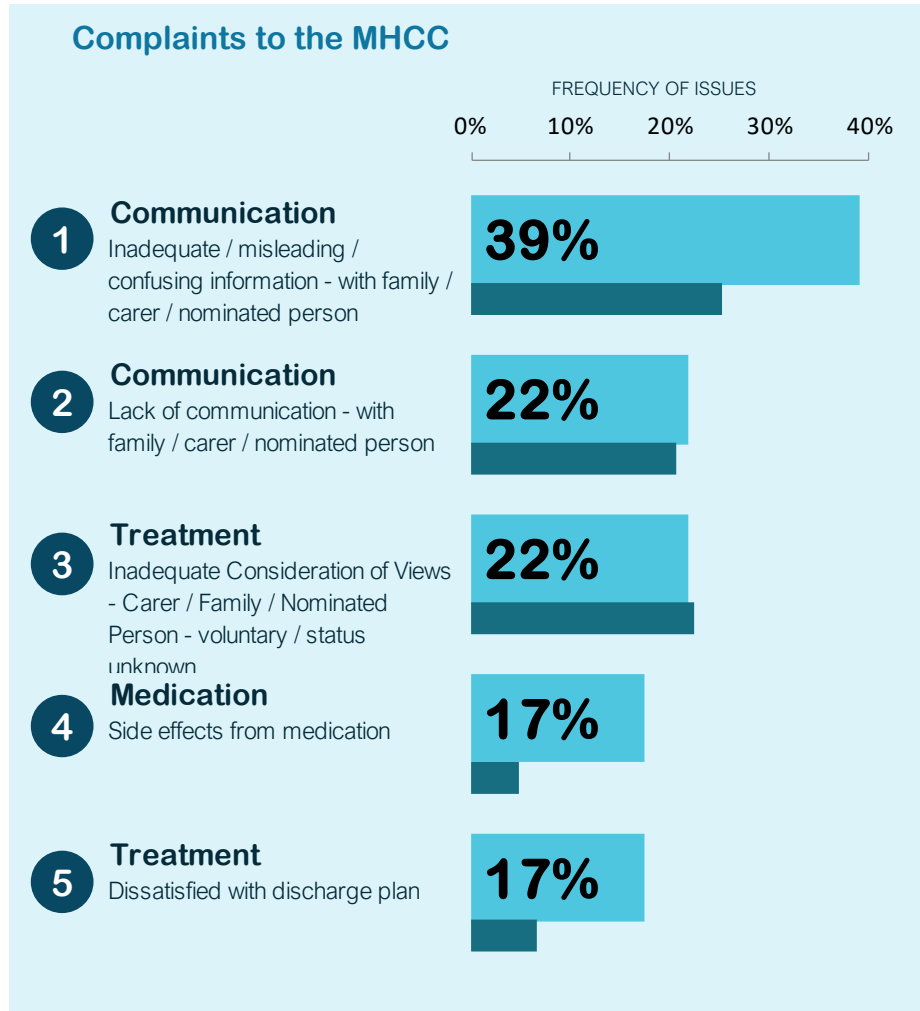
Complaints to the MHCC

FREQUENCY OF ISSUES

0% 10% 20% 30% 40%

1 Communication
Inadequate / misleading / confusing information - with family / carer / nominated person

39%

2 Communication
Lack of communication - with family / carer / nominated person

22%

3 Treatment
Inadequate Consideration of Views - Carer / Family / Nominated Person - voluntary / status unknown

22%

4 Medication
Side effects from medication

17%

5 Treatment
Dissatisfied with discharge plan

17%